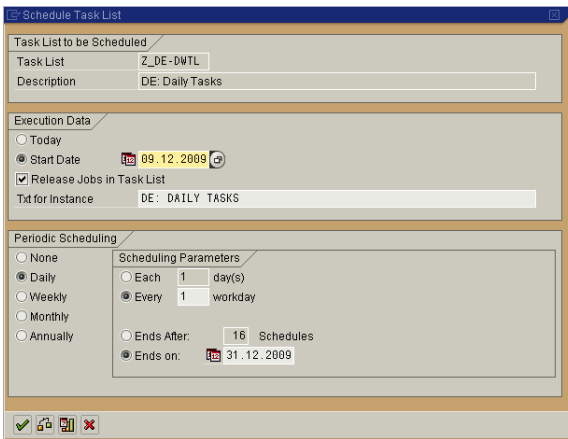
Schedule Task List

Task List to be Scheduled
Task List Z_DE-DWTL
Description DE: Daily Tasks

Execution Data
Today
Start Date 09.12.2009
Release Jobs in Task List
Txt for Instance DE: DAILY TASKS

Periodic Scheduling
None
Daily
Weekly
Monthly
Annually

Scheduling Parameters
Each 1 day(s)
Every 1 workday

Ends After: 16 Schedules
Ends on: 31.12.2009